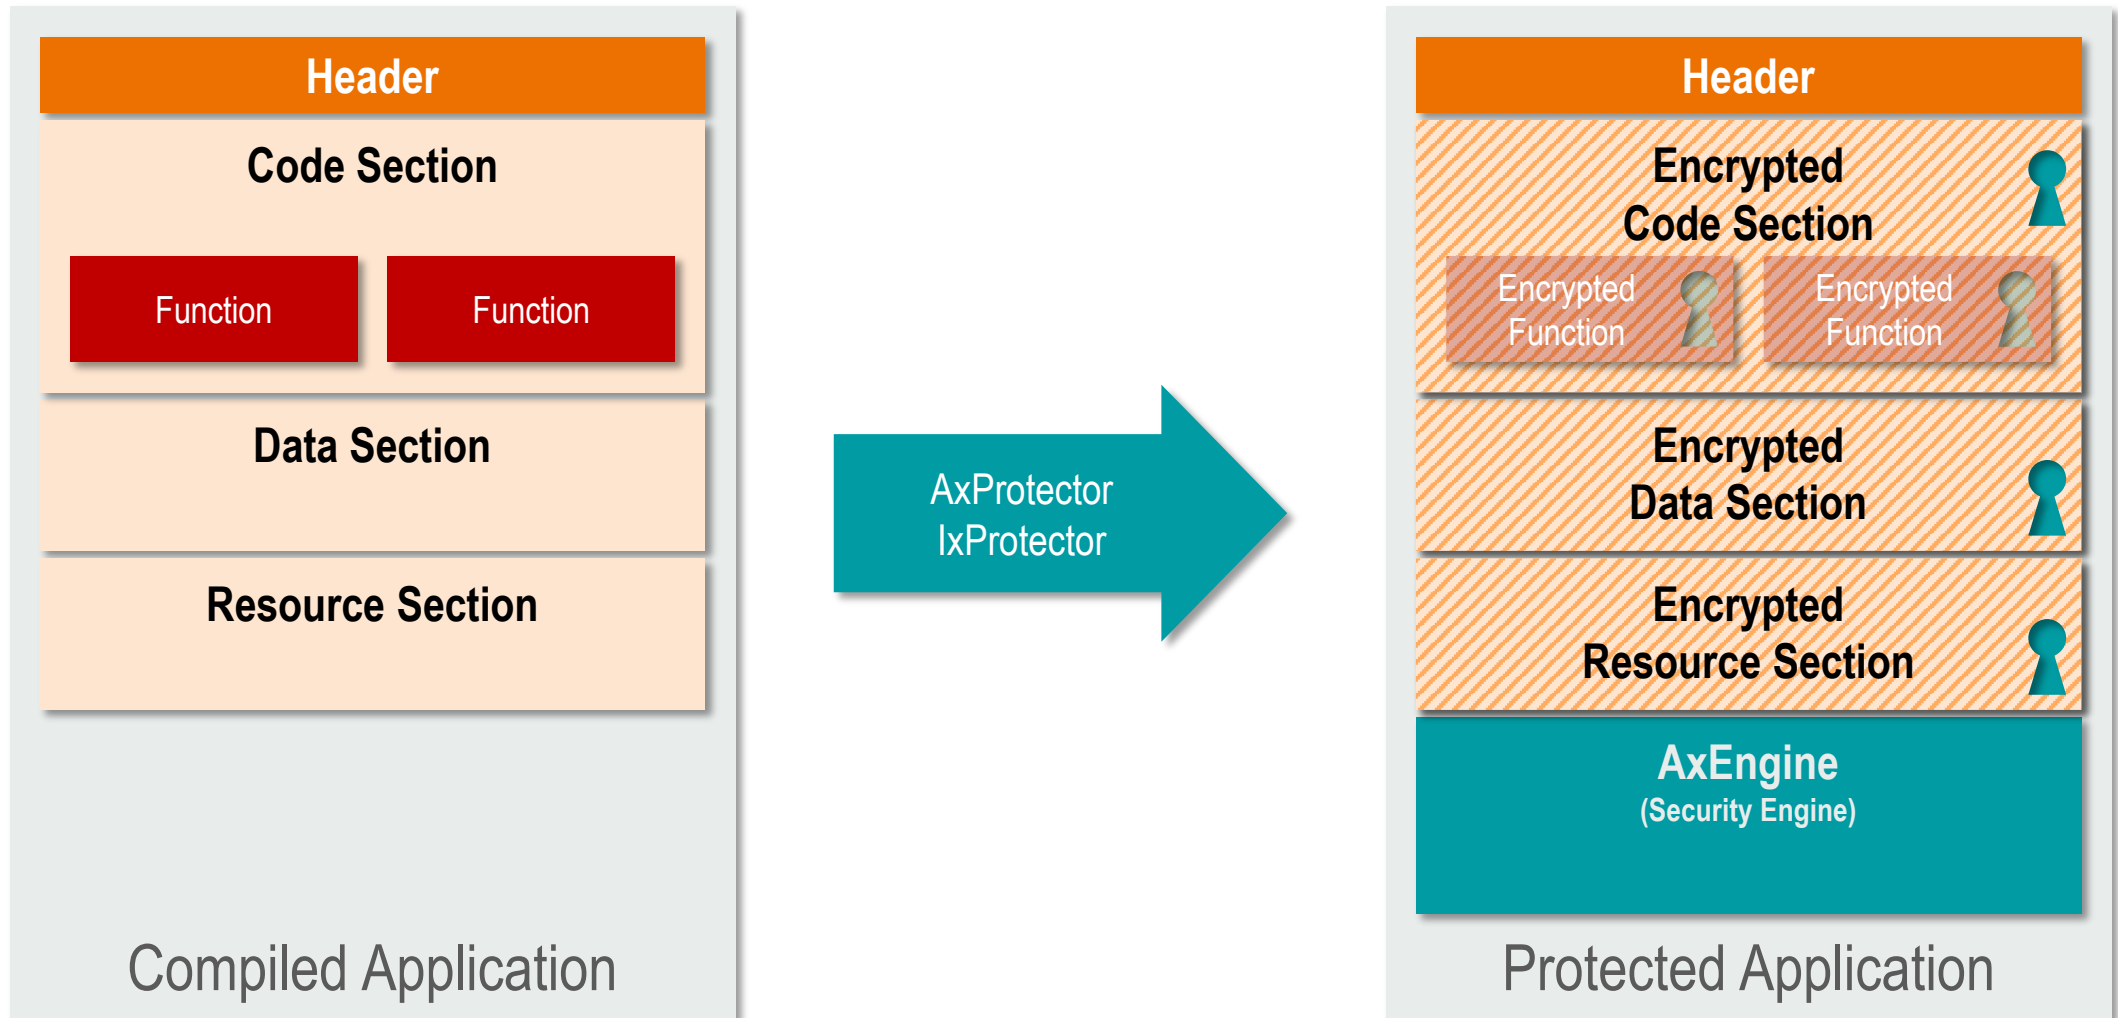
Header

Code Section

Function

Function

Data Section

Resource Section

Compiled Application

AxProtector
IxProtector

Header

Encrypted Code Section

Encrypted Function

Encrypted Function

Encrypted Data Section

Encrypted Resource Section

AxEngine
(Security Engine)

Protected Application